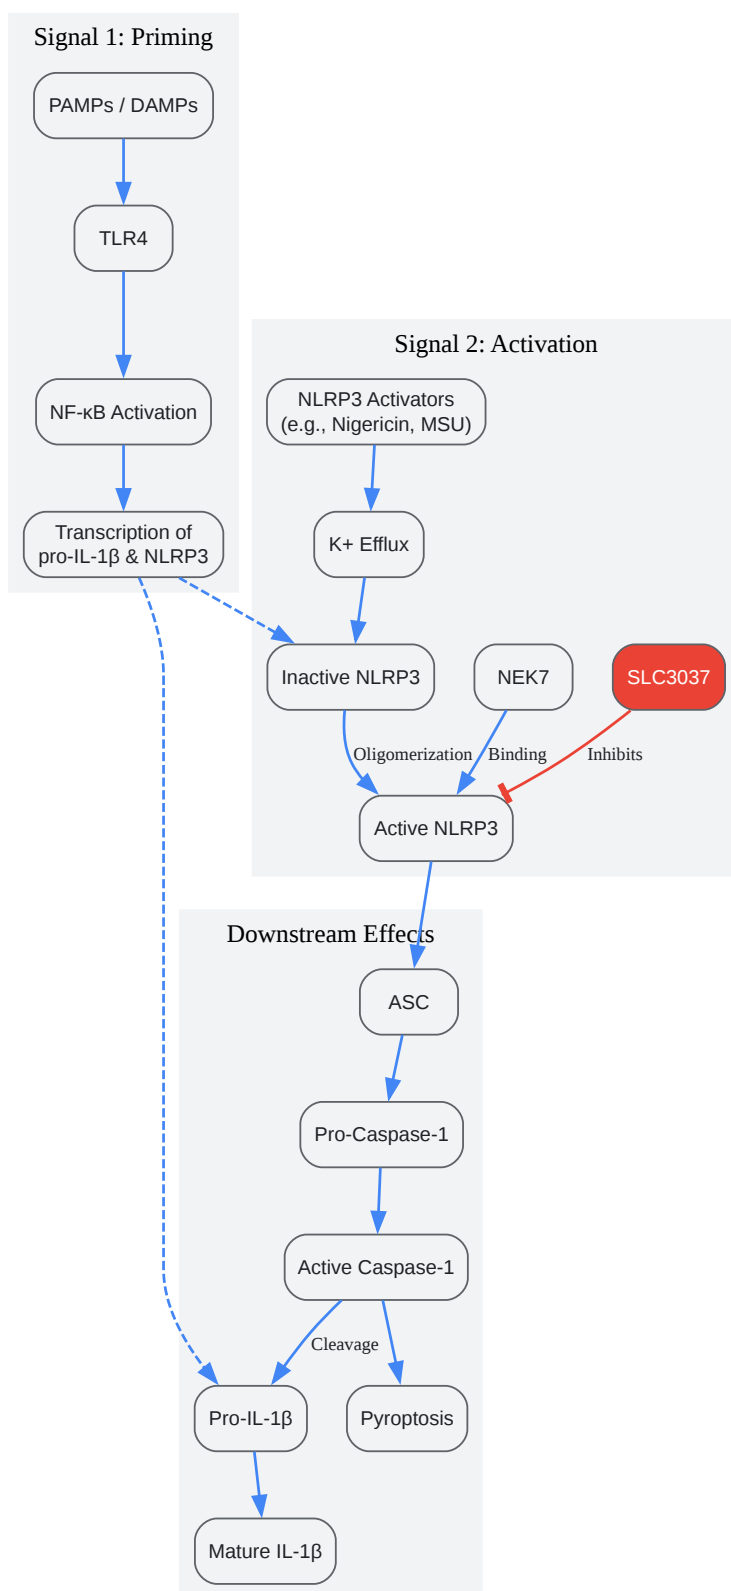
Signal 1: Priming

PAMPs / DAMPs

TLR4

NF-κB Activation

Transcription of pro-IL-1β & NLRP3

Signal 2: Activation

NLRP3 Activators (e.g., Nigericin, MSU)

K+ Efflux

Inactive NLRP3

NEK7

SLC3037

Oligomerization

Binding

Inhibits

Active NLRP3

Downstream Effects

ASC

Pro-Caspase-1

Active Caspase-1

Cleavage

Pro-IL-1β

Pyroptosis

Mature IL-1β